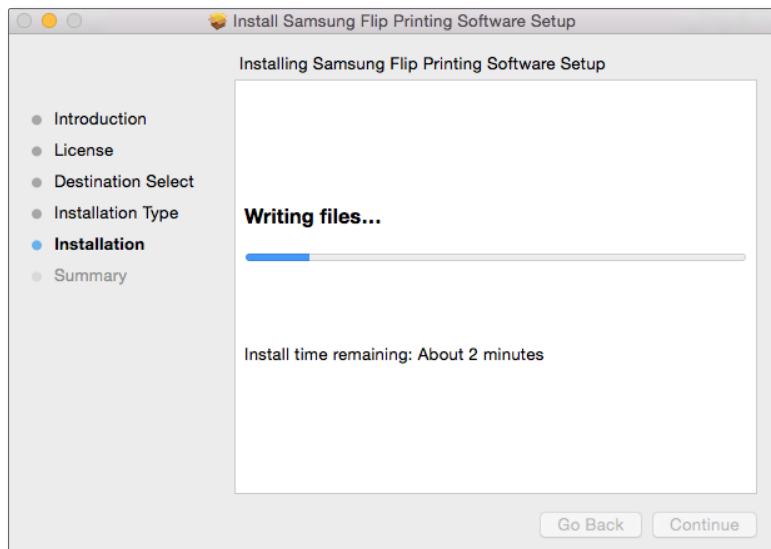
Install Samsung Flip Printing Software Setup

Installing Samsung Flip Printing Software Setup

Introduction
License
Destination Select
Installation Type
Installation
Summary

Writing files...

Install time remaining: About 2 minutes

Go Back
Continue